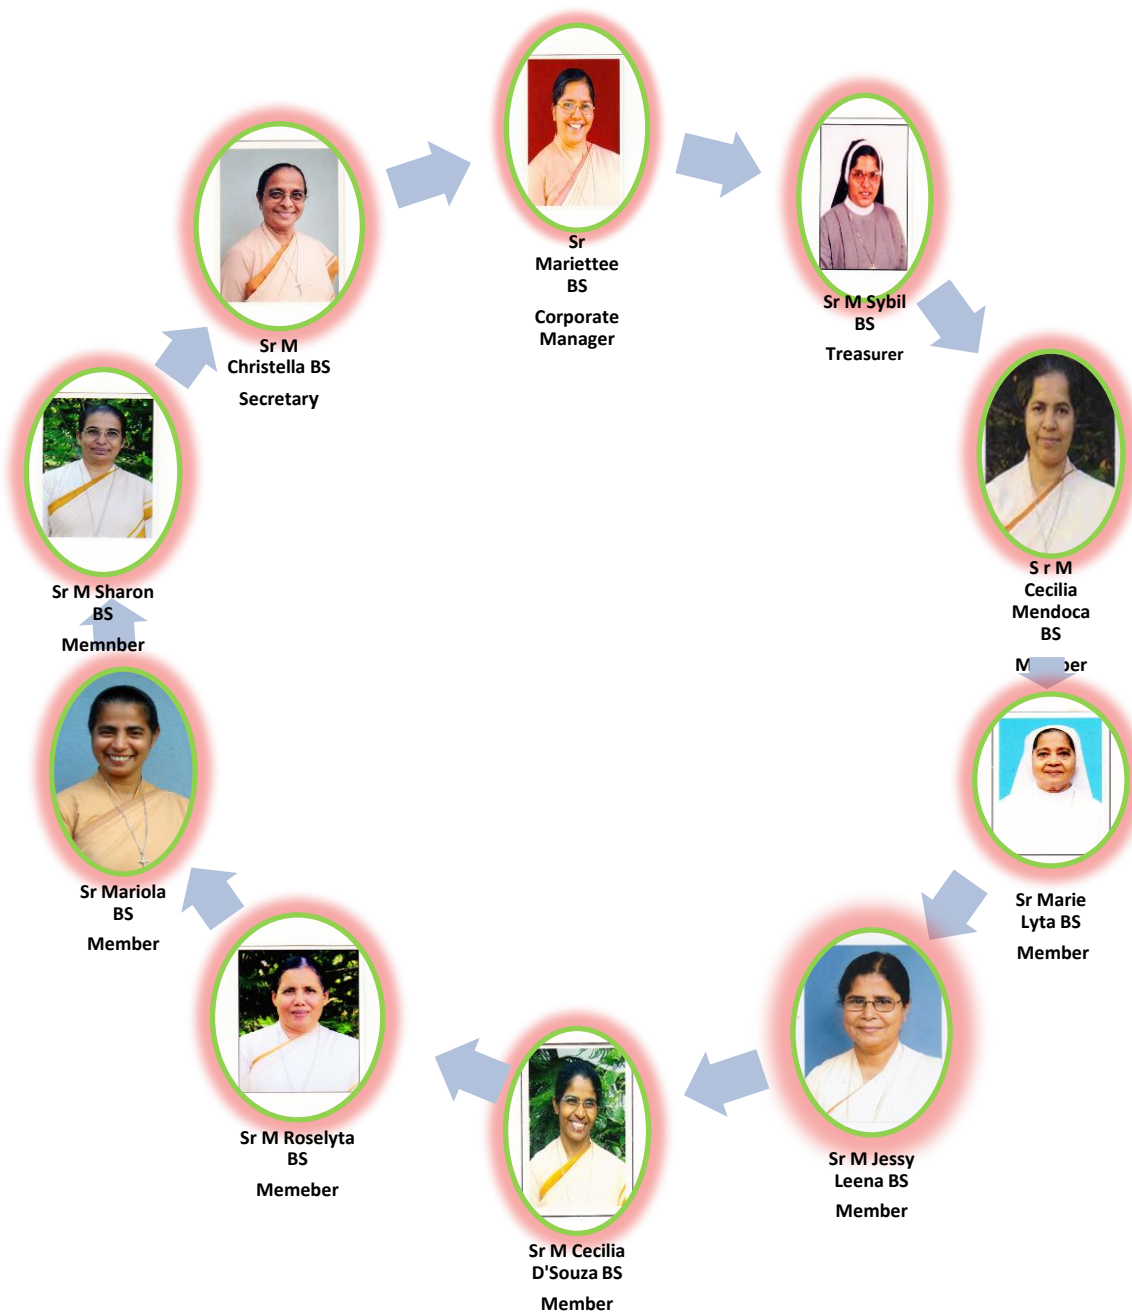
Sr Mariettee BS

Corporate Manager

Sr M Sybil BS

Treasurer

S r M Cecilia Mendoca BS

M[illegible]ber

Sr Marie Lyta BS

Member

Sr M Jessy Leena BS

Member

Sr M Cecilia D'Souza BS

Member

Sr M Roselyta BS

Memeber

Sr Mariola BS

Member

Sr M Sharon BS

Memnber

Sr M Christella BS

Secretary